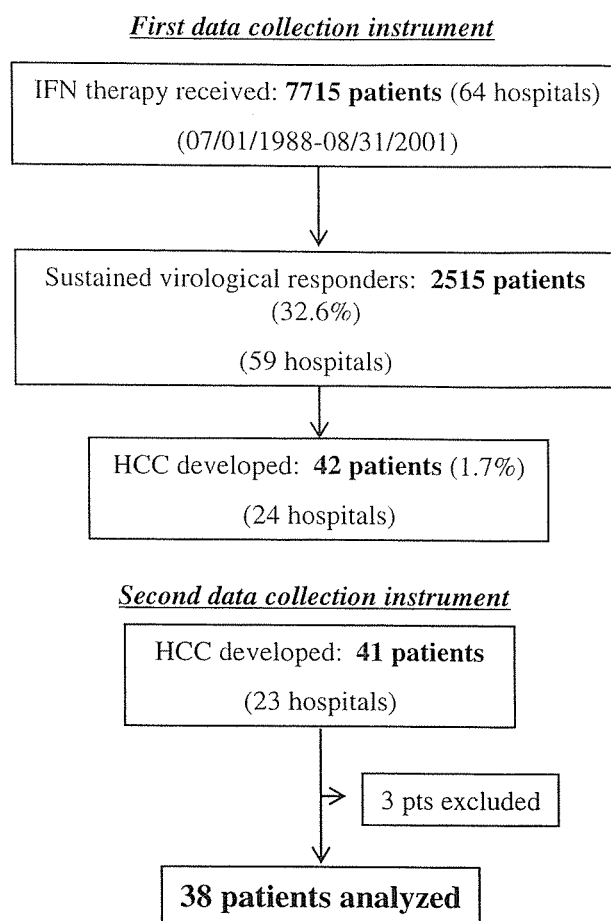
First data collection instrument

IFN therapy received: 7715 patients (64 hospitals)
(07/01/1988-08/31/2001)

Sustained virological responders: 2515 patients (32.6%)
(59 hospitals)

HCC developed: 42 patients (1.7%)
(24 hospitals)

Second data collection instrument

HCC developed: 41 patients
(23 hospitals)

3 pts excluded

38 patients analyzed